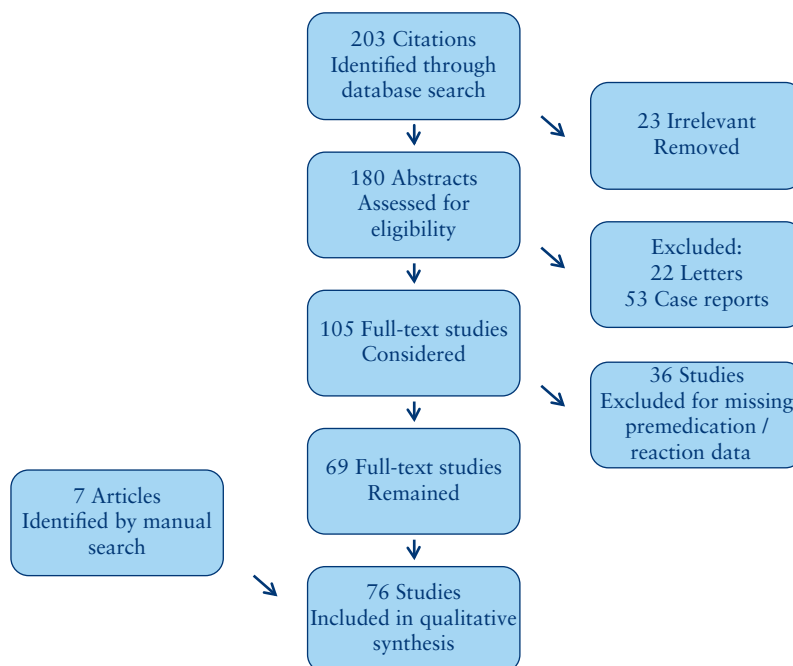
203 Citations
Identified through database search

23 Irrelevant
Removed

180 Abstracts
Assessed for eligibility

Excluded:
22 Letters
53 Case reports

105 Full-text studies
Considered

36 Studies
Excluded for missing premedication / reaction data

69 Full-text studies
Remained

7 Articles
Identified by manual search

76 Studies
Included in qualitative synthesis